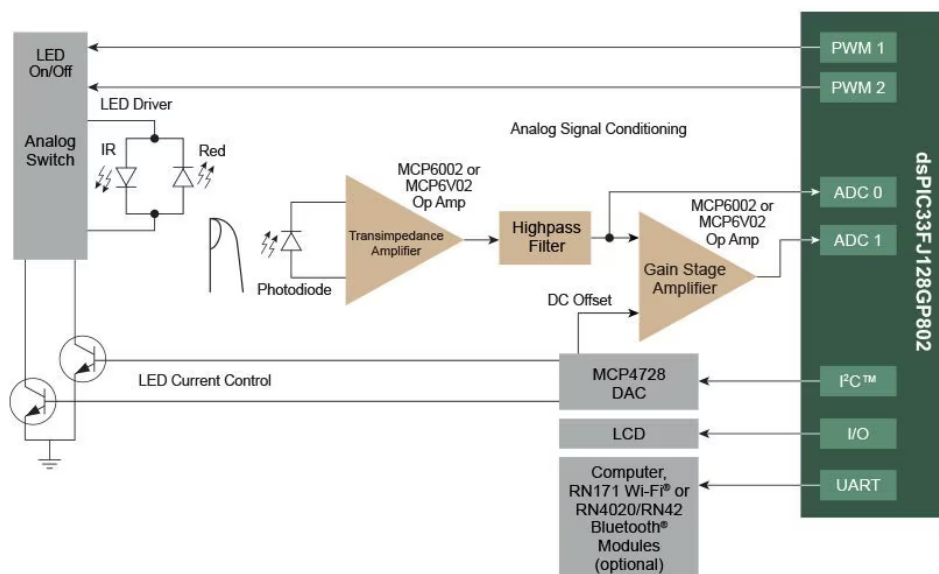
LED On/Off

Analog Switch

LED Driver

IR

Red

PWM 1

PWM 2

Analog Signal Conditioning

dsPIC33FJ128GP802

MCP6002 or MCP6V02 Op Amp

Transimpedance Amplifier

Photodiode

Highpass Filter

MCP6002 or MCP6V02 Op Amp

Gain Stage Amplifier

ADC 0

ADC 1

DC Offset

LED Current Control

MCP4728 DAC

I²C™

LCD

I/O

Computer, RN171 Wi-Fi® or RN4020/RN42 Bluetooth® Modules (optional)

UART